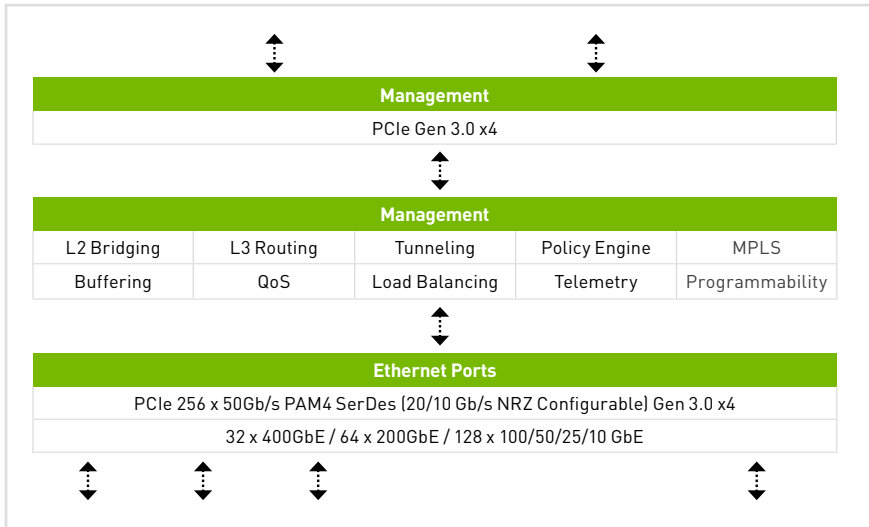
Management

PCIe Gen 3.0 x4

Management

| L2 Bridging | L3 Routing | Tunneling | Policy Engine | MPLS |
|---|---|---|---|---|
| Buffering | QoS | Load Balancing | Telemetry | Programmability |

Ethernet Ports

PCIe 256 x 50Gb/s PAM4 SerDes (20/10 Gb/s NRZ Configurable) Gen 3.0 x4

32 x 400GbE / 64 x 200GbE / 128 x 100/50/25/10 GbE